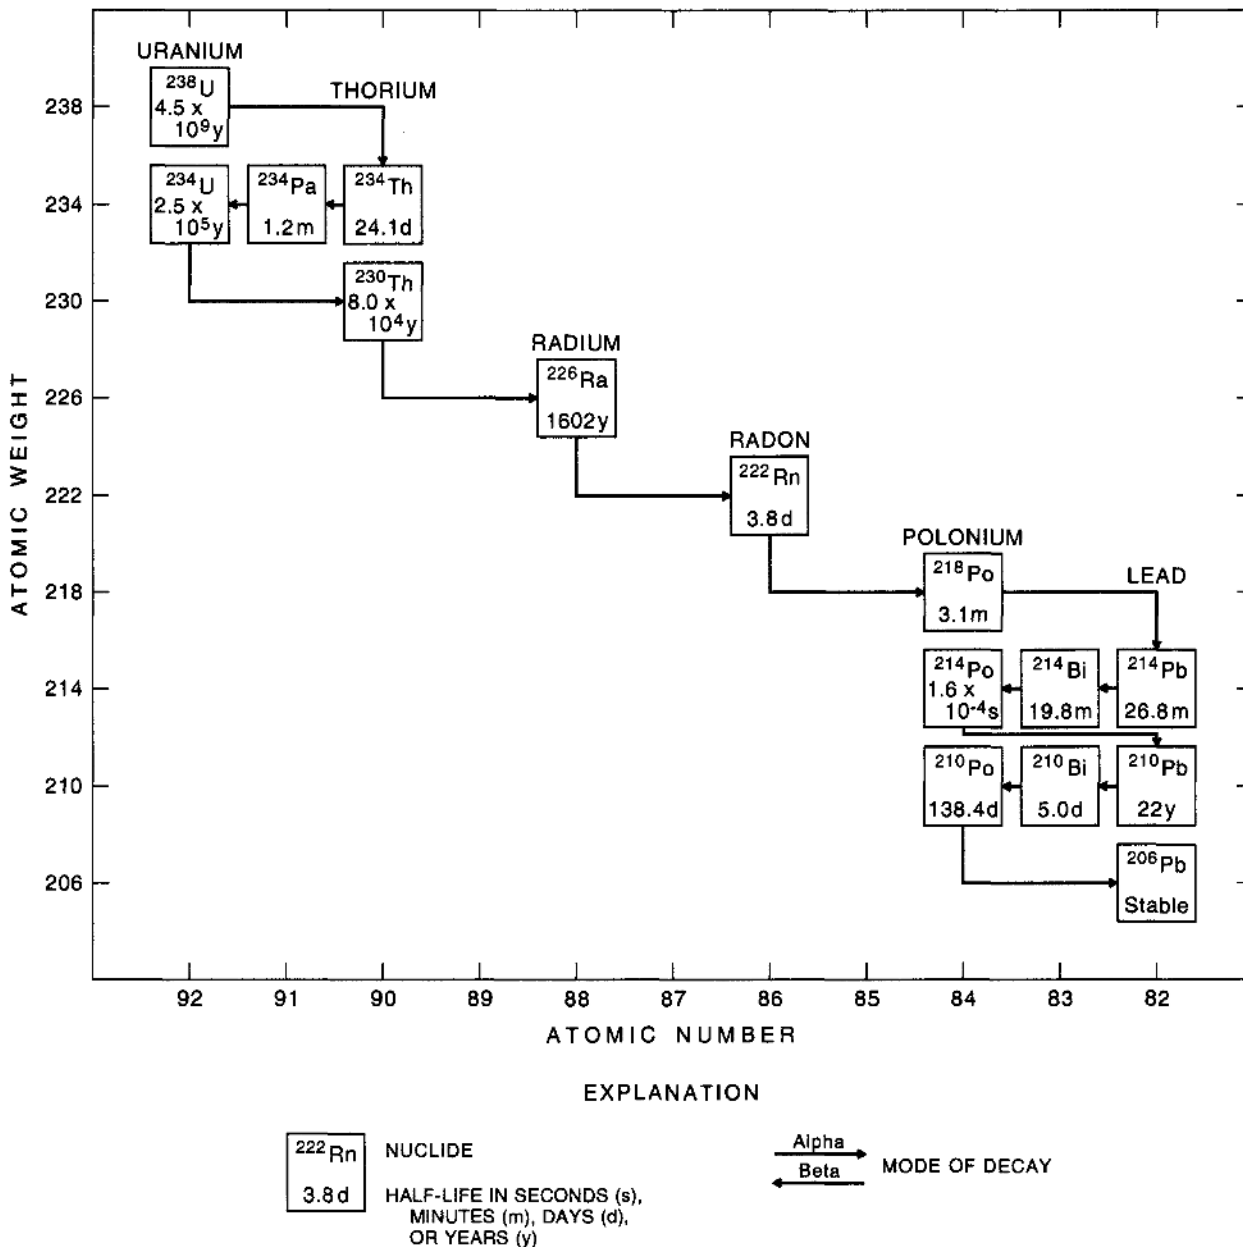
URANIUM

$^{238}U$ 4.5 x $10^9$y

THORIUM

$^{234}U$ 2.5 x $10^5$y

$^{234}Pa$ 1.2m

$^{234}Th$ 24.1d

$^{230}Th$ 8.0 x $10^4$y

RADIUM

$^{226}Ra$ 1602y

RADON

$^{222}Rn$ 3.8d

POLONIUM

$^{218}Po$ 3.1m

LEAD

$^{214}Po$ 1.6 x $10^{-4}$s

$^{214}Bi$ 19.8m

$^{214}Pb$ 26.8m

$^{210}Po$ 138.4d

$^{210}Bi$ 5.0d

$^{210}Pb$ 22y

$^{206}Pb$ Stable

ATOMIC WEIGHT

238
234
230
226
222
218
214
210
206

92 91 90 89 88 87 86 85 84 83 82

ATOMIC NUMBER

EXPLANATION

$^{222}Rn$ 3.8d

NUCLIDE

HALF-LIFE IN SECONDS (s), MINUTES (m), DAYS (d), OR YEARS (y)

Alpha

Beta

MODE OF DECAY